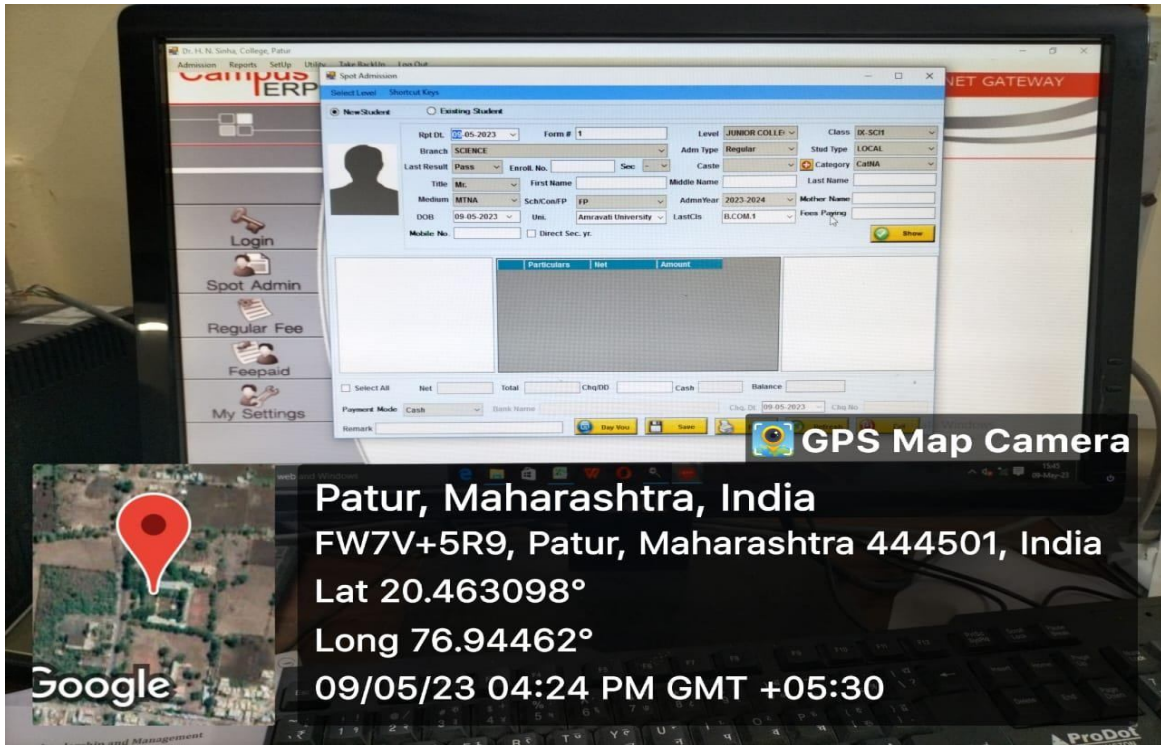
Dr. H. N. Sinha, College, Patur

Admission Reports SetUp Utility Take BackUp Log Out

Campus ERP

NET GATEWAY

Spot Admission

Select Level Shortcut Keys

New Student Existing Student

Rpt Dt. 09-05-2023 Form # 1 Level JUNIOR COLLE Class IX-SCH

Branch SCIENCE Adm Type Regular Stud Type LOCAL

Last Result Pass Enroll. No. Sec - Caste Category CatNA

Title Mr. First Name Middle Name Last Name

Medium MTNA Sch/Con/FP FP AdmnYear 2023-2024 Mother Name

DOB 09-05-2023 Uni. Amravati University LastCls B.COM.1 Fees Paying

Mobile No. Direct Sec. yr. Show

| Particulars | Net | Amount |
|---|---|---|

Login

Spot Admin

Regular Fee

Feepaid

My Settings

Select All Net Total Chq/DD Cash Balance

Payment Mode Cash Bank Name Chq. Dt 09-05-2023 Chq No

Remark Day Vou Save

GPS Map Camera

Patur, Maharashtra, India

FW7V+5R9, Patur, Maharashtra 444501, India

Lat 20.463098°

Long 76.94462°

09/05/23 04:24 PM GMT +05:30

Google

ProDot